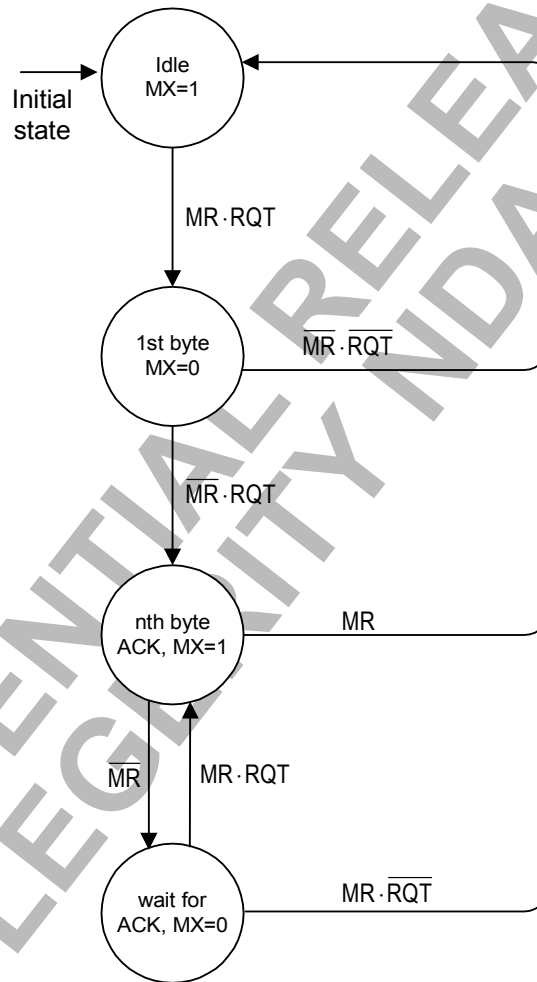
Initial state

Idle
MX=1

$MR \cdot RQT$

1st byte
MX=0

$\overline{MR} \cdot \overline{RQT}$

$\overline{MR} \cdot RQT$

nth byte
ACK, MX=1

MR

$\overline{MR}$

$MR \cdot RQT$

wait for
ACK, MX=0

$MR \cdot \overline{RQT}$

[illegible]NTIAL RELEA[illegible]
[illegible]LEGERITY NDA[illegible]